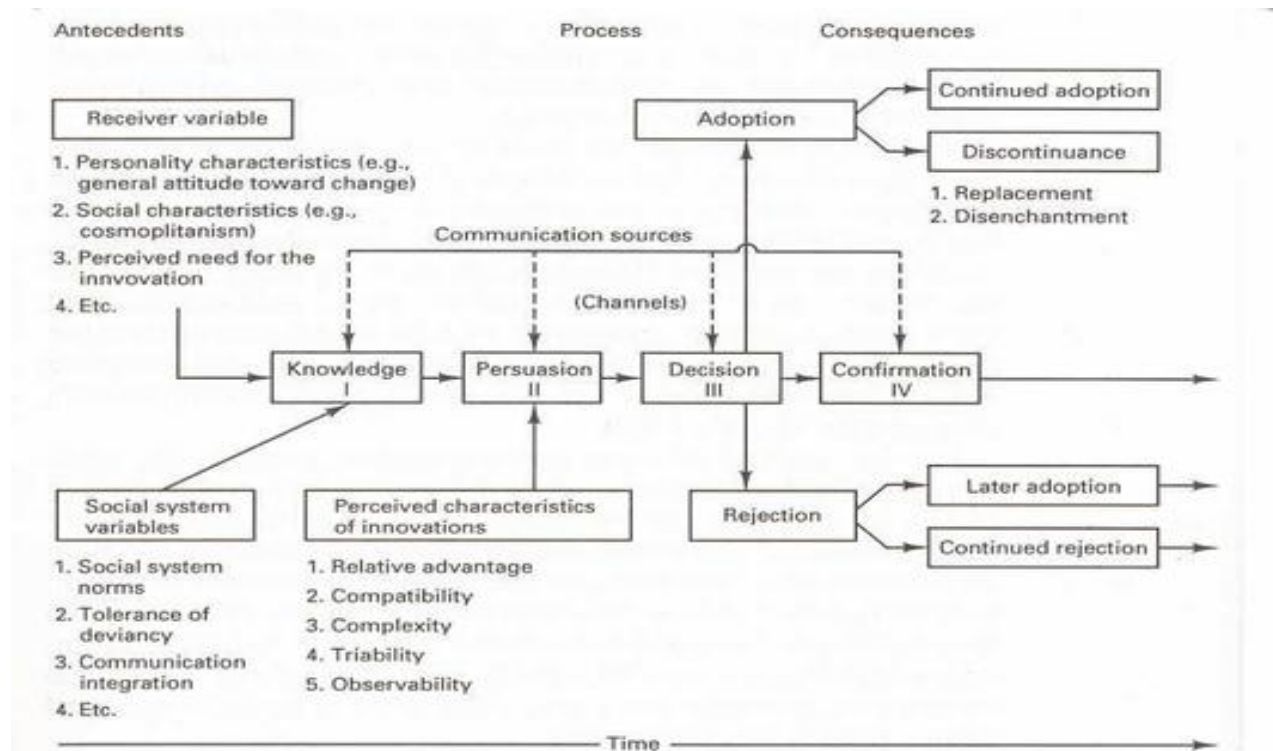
Antecedents

Process

Consequences

Receiver variable

1. Personality characteristics (e.g., general attitude toward change)
2. Social characteristics (e.g., cosmoplitanism)
3. Perceived need for the innovation
4. Etc.

Adoption

Continued adoption

Discontinuance

1. Replacement
2. Disenchantment

Communication sources

(Channels)

Knowledge I

Persuasion II

Decision III

Confirmation IV

Social system variables

1. Social system norms
2. Tolerance of deviancy
3. Communication integration
4. Etc.

Perceived characteristics of innovations

1. Relative advantage
2. Compatibility
3. Complexity
4. Triability
5. Observability

Rejection

Later adoption

Continued rejection

Time